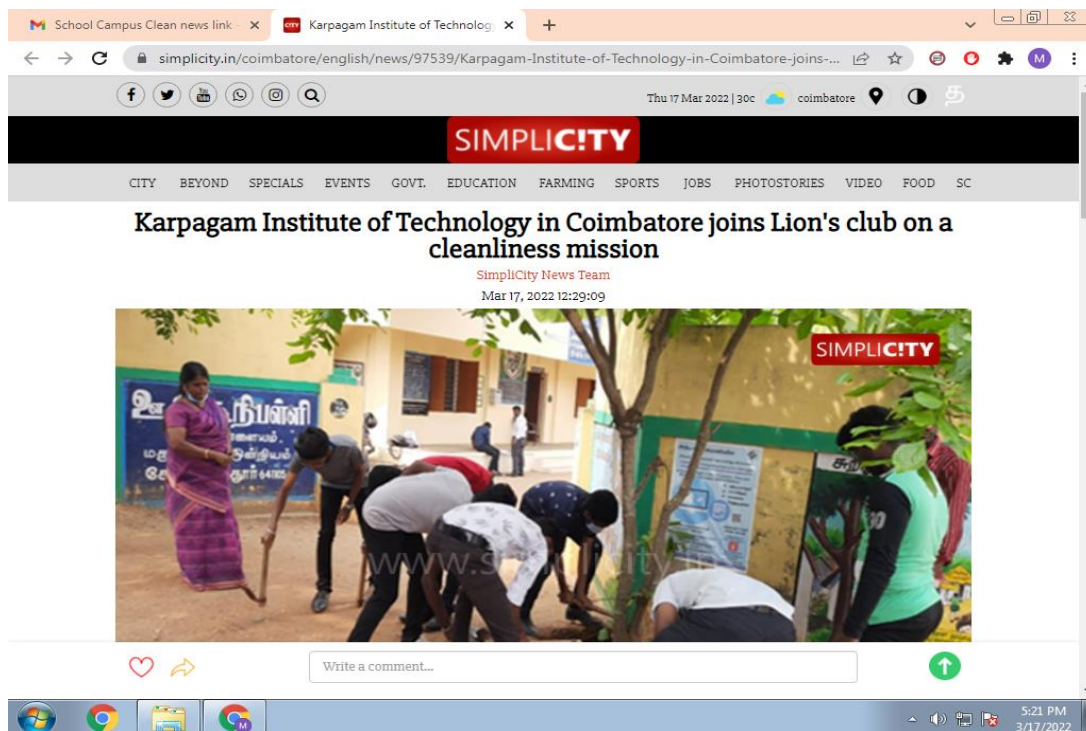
School Campus Clean news link - ×
Karpagam Institute of Technolog ×
+

simplicity.in/coimbatore/english/news/97539/Karpagam-Institute-of-Technology-in-Coimbatore-joins-...

Thu 17 Mar 2022 | 30c coimbatore

SIMPLIC!TY

CITY BEYOND SPECIALS EVENTS GOVT. EDUCATION FARMING SPORTS JOBS PHOTOSTORIES VIDEO FOOD SC

Karpagam Institute of Technology in Coimbatore joins Lion's club on a cleanliness mission

SimpliCity News Team

Mar 17, 2022 12:29:09

SIMPLIC!TY

www.simplicity.in

Write a comment...

5:21 PM
3/17/2022